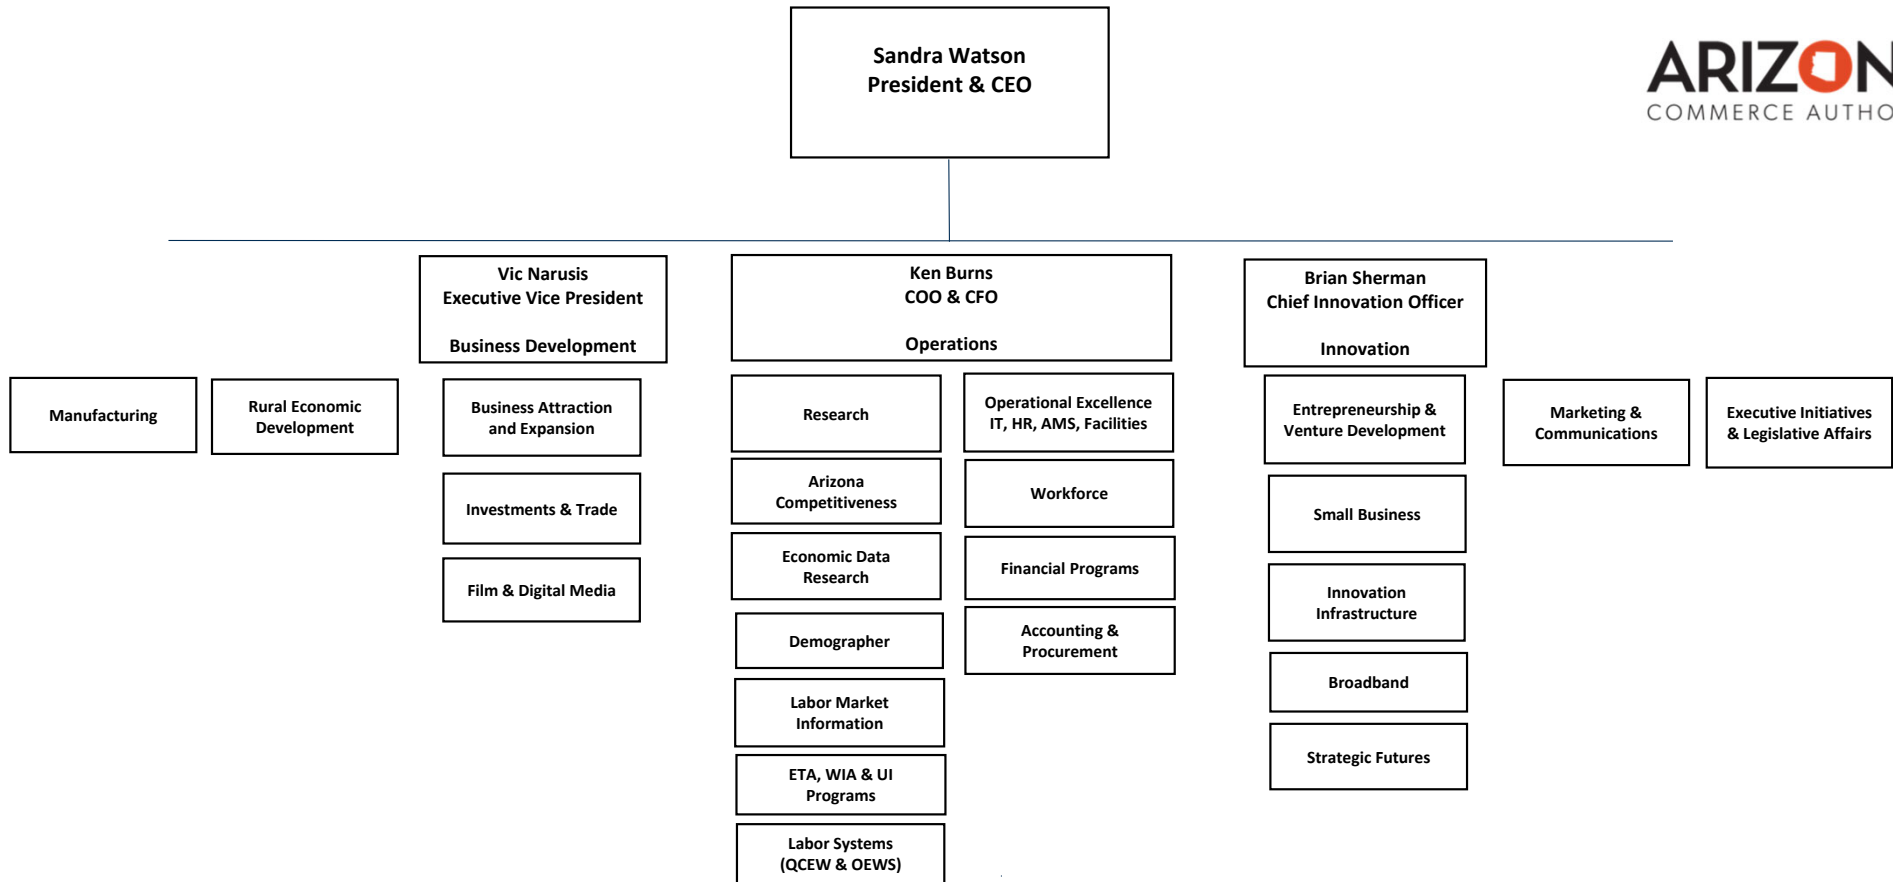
Sandra Watson
President & CEO

ARIZON
COMMERCE AUTHO

Vic Narusis
Executive Vice President

Business Development

Ken Burns
COO & CFO

Operations

Brian Sherman
Chief Innovation Officer

Innovation

Manufacturing

Rural Economic Development

Business Attraction and Expansion

Investments & Trade

Film & Digital Media

Research

Arizona Competitiveness

Economic Data Research

Demographer

Labor Market Information

ETA, WIA & UI Programs

Labor Systems (QCEW & OEWS)

Operational Excellence IT, HR, AMS, Facilities

Workforce

Financial Programs

Accounting & Procurement

Entrepreneurship & Venture Development

Small Business

Innovation Infrastructure

Broadband

Strategic Futures

Marketing & Communications

Executive Initiatives & Legislative Affairs